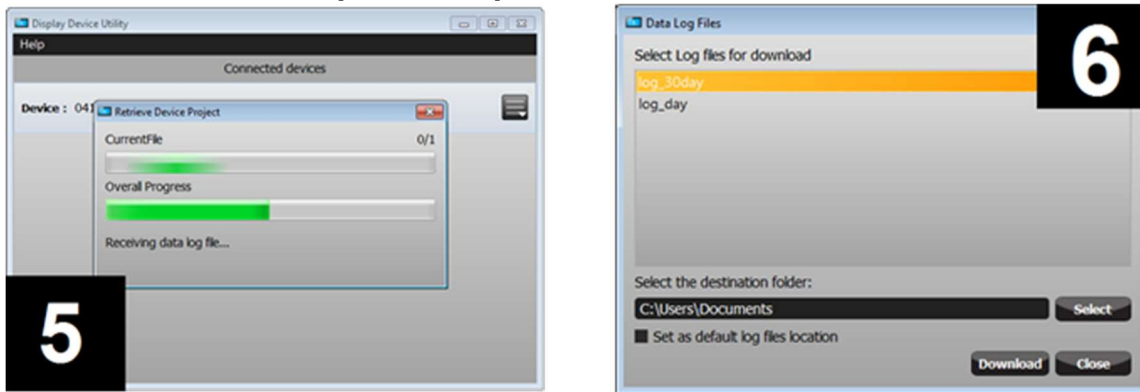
Display Device Utility

Help

Connected devices

Device : 041

Retrieve Device Project

CurrentFile

0/1

Overall Progress

Receiving data log file...

5

Data Log Files

6

Select Log files for download

log_30day

log_day

Select the destination folder:

C:\Users\Documents

Select

Set as default log files location

Download

Close